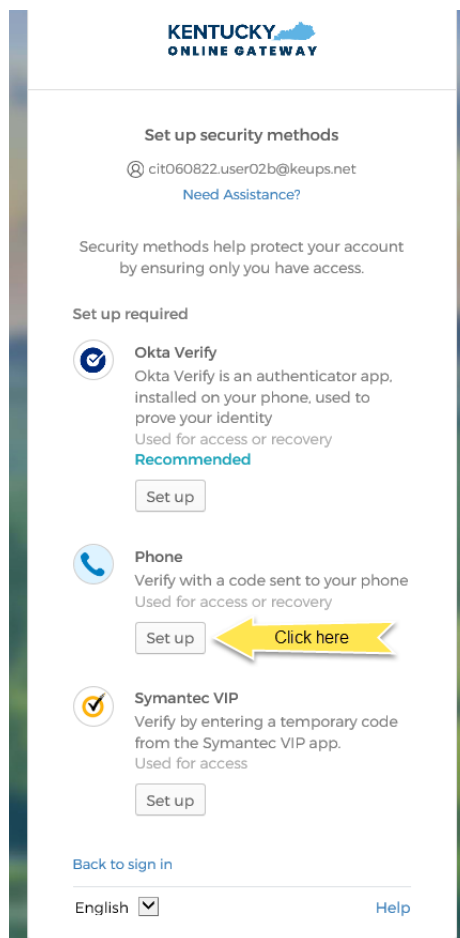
KENTUCKY
ONLINE GATEWAY

Set up security methods

cit060822.user02b@keups.net

Need Assistance?

Security methods help protect your account by ensuring only you have access.

Set up required

Okta Verify

Okta Verify is an authenticator app, installed on your phone, used to prove your identity

Used for access or recovery

Recommended

Set up

Phone

Verify with a code sent to your phone

Used for access or recovery

Set up

Click here

Symantec VIP

Verify by entering a temporary code from the Symantec VIP app.

Used for access

Set up

Back to sign in

English

Help